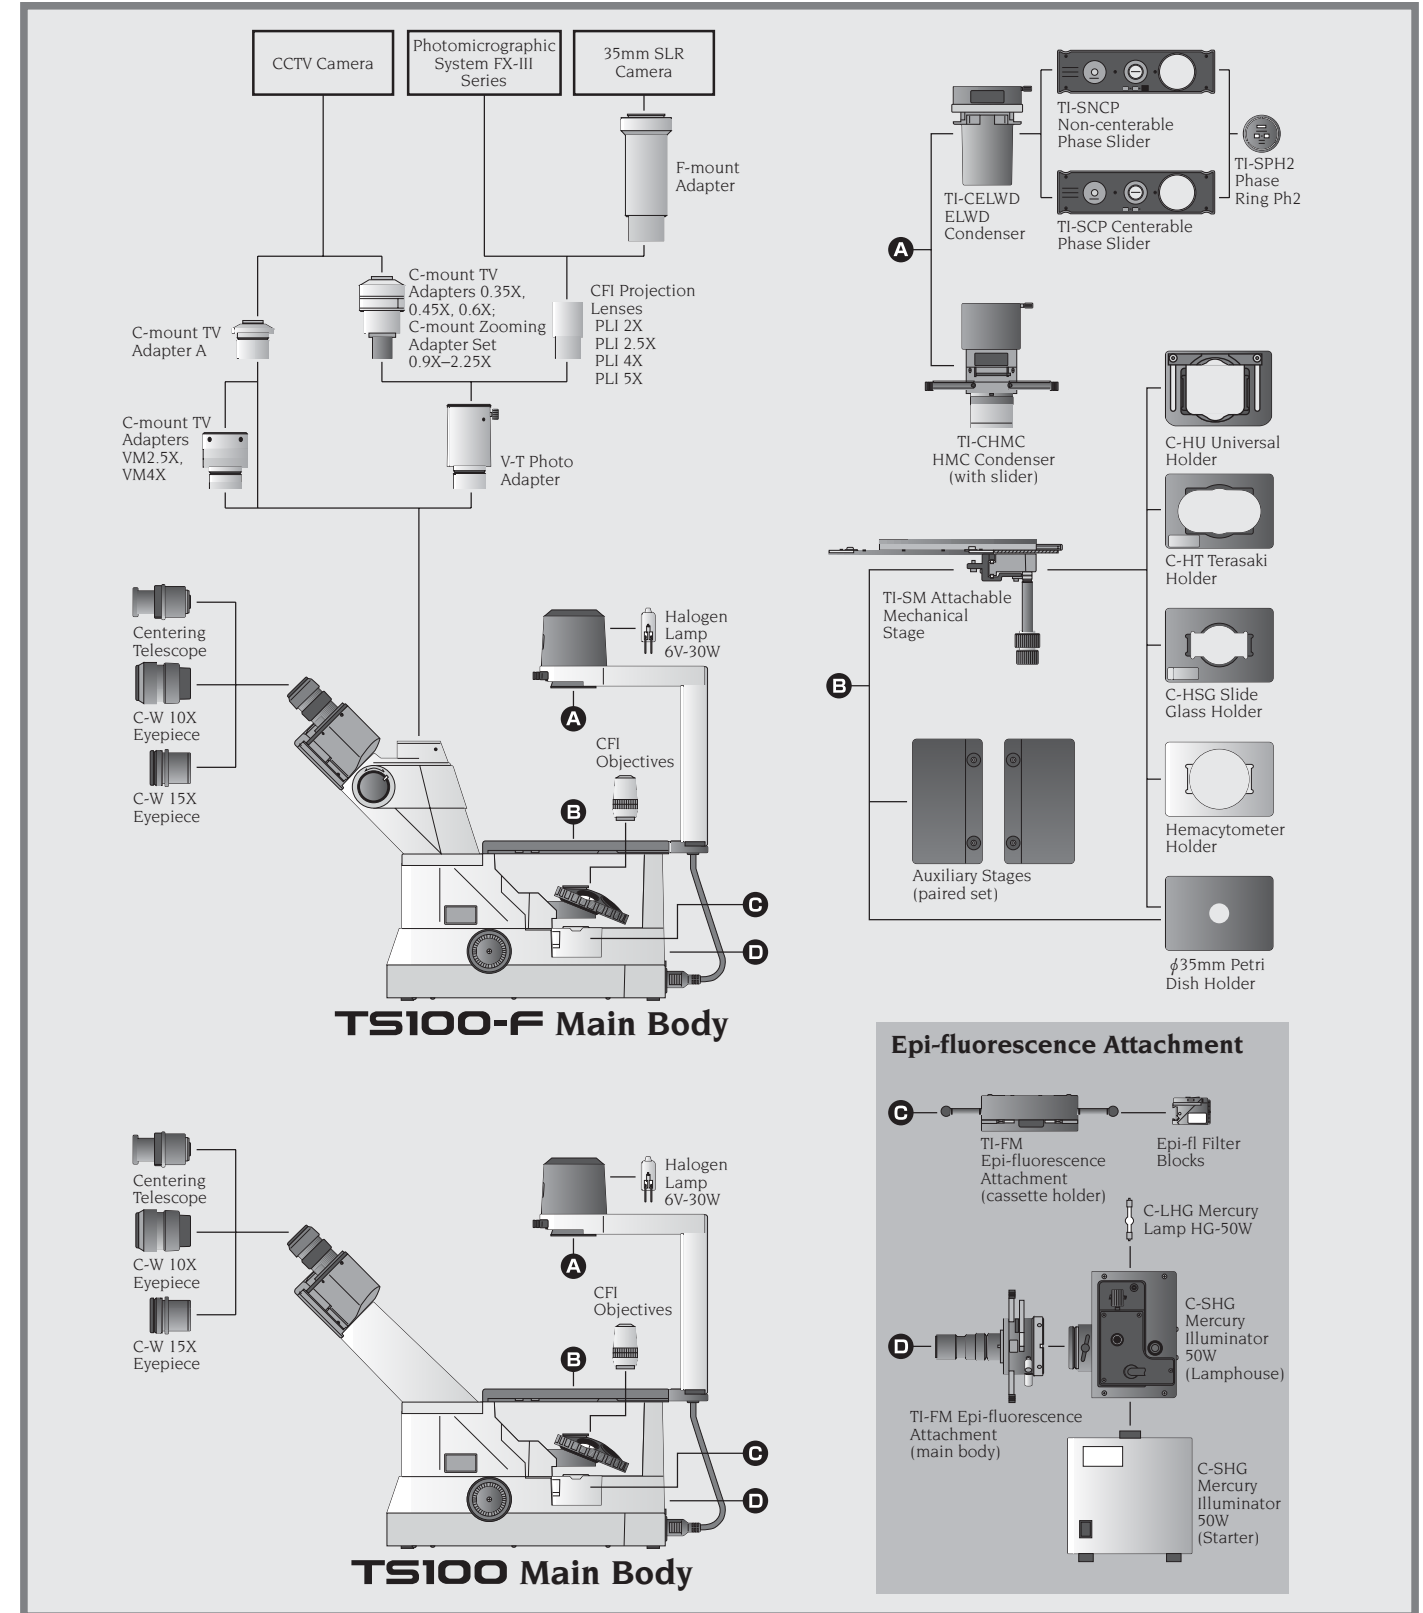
CCTV Camera

Photomicrographic System FX-III Series

35mm SLR Camera

F-mount Adapter

C-mount TV Adapter A

C-mount TV Adapters 0.35X, 0.45X, 0.6X; C-mount Zooming Adapter Set 0.9X–2.25X

CFI Projection Lenses PLI 2X PLI 2.5X PLI 4X PLI 5X

C-mount TV Adapters VM2.5X, VM4X

V-T Photo Adapter

Centering Telescope

C-W 10X Eyepiece

C-W 15X Eyepiece

Halogen Lamp 6V-30W

A

CFI Objectives

B

C

D

TS100-F Main Body

Centering Telescope

C-W 10X Eyepiece

C-W 15X Eyepiece

Halogen Lamp 6V-30W

A

CFI Objectives

B

C

D

TS100 Main Body

TI-SNCP Non-centerable Phase Slider

TI-SPH2 Phase Ring Ph2

TI-CELWD ELWD Condenser

TI-SCP Centerable Phase Slider

A

TI-CHMC HMC Condenser (with slider)

C-HU Universal Holder

C-HT Terasaki Holder

TI-SM Attachable Mechanical Stage

B

C-HSG Slide Glass Holder

Hemacytometer Holder

Auxiliary Stages (paired set)

$\phi$35mm Petri Dish Holder

Epi-fluorescence Attachment

C

TI-FM Epi-fluorescence Attachment (cassette holder)

Epi-fl Filter Blocks

C-LHG Mercury Lamp HG-50W

D

C-SHG Mercury Illuminator 50W (Lamphouse)

TI-FM Epi-fluorescence Attachment (main body)

C-SHG Mercury Illuminator 50W (Starter)